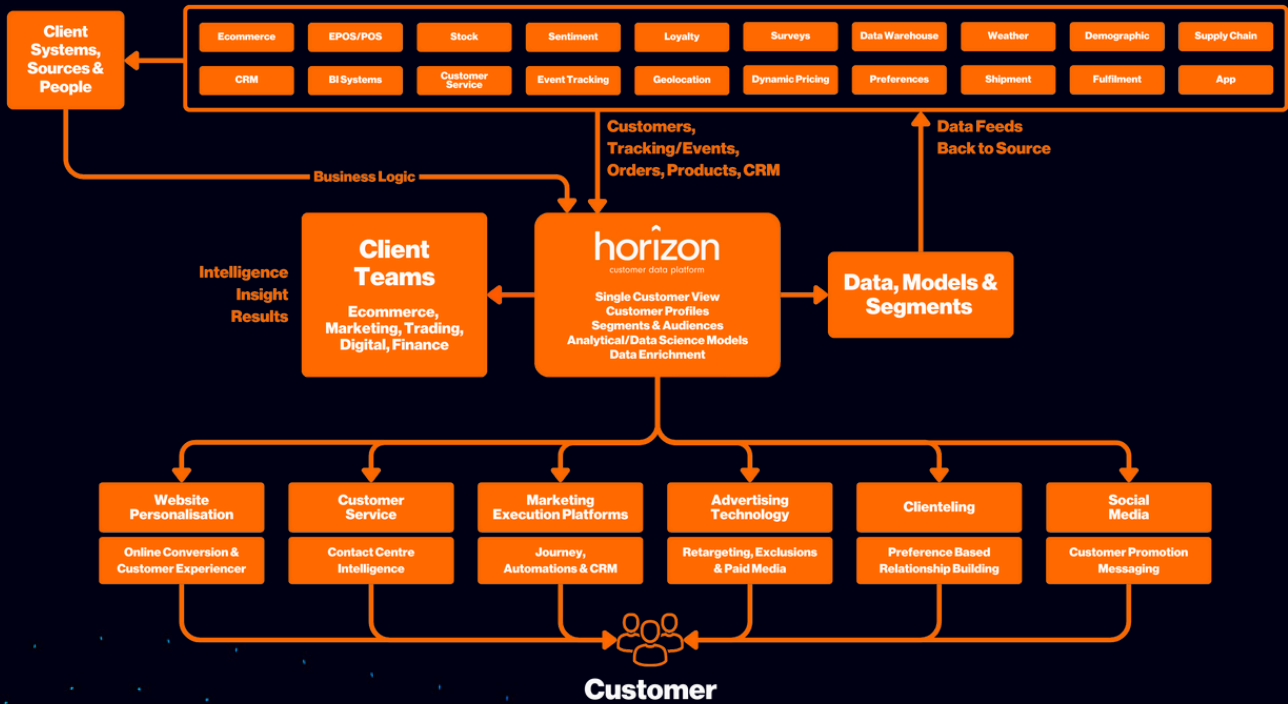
Client Systems, Sources & People

Ecommerce
EPOS/POS
Stock
Sentiment
Loyalty
Surveys
Data Warehouse
Weather
Demographic
Supply Chain
CRM
BI Systems
Customer Service
Event Tracking
Geolocation
Dynamic Pricing
Preferences
Shipment
Fulfilment
App

Customers, Tracking/Events, Orders, Products, CRM

Data Feeds Back to Source

Business Logic

Intelligence Insight Results

Client Teams
Ecommerce, Marketing, Trading, Digital, Finance

horizon
customer data platform
Single Customer View
Customer Profiles
Segments & Audiences
Analytical/Data Science Models
Data Enrichment

Data, Models & Segments

Website Personalisation
Online Conversion & Customer Experiencer

Customer Service
Contact Centre Intelligence

Marketing Execution Platforms
Journey, Automations & CRM

Advertising Technology
Retargeting, Exclusions & Paid Media

Clienteling
Preference Based Relationship Building

Social Media
Customer Promotion Messaging

Customer